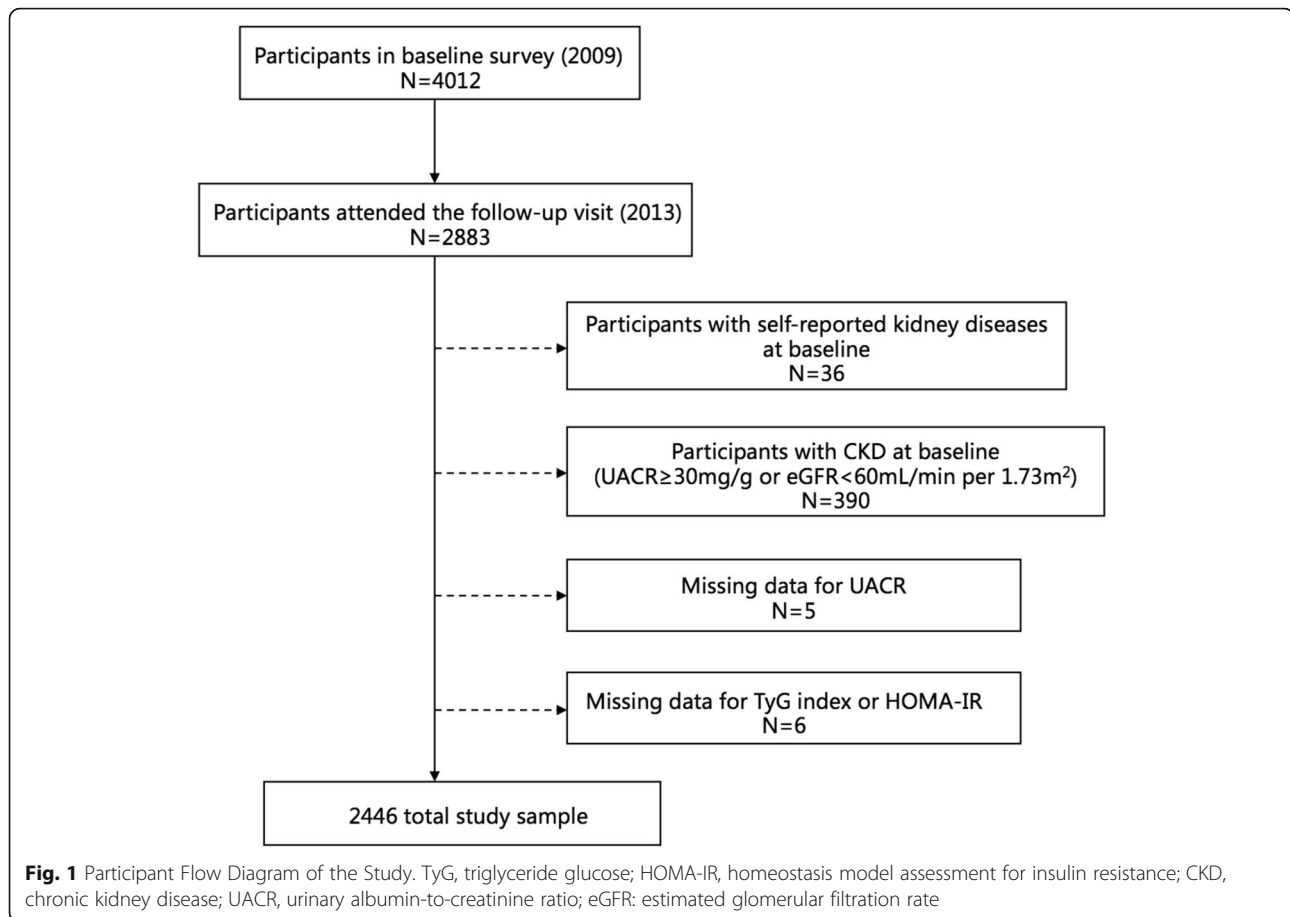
Participants in baseline survey (2009)
N=4012

Participants attended the follow-up visit (2013)
N=2883

Participants with self-reported kidney diseases at baseline
N=36

Participants with CKD at baseline
(UACR≥30mg/g or eGFR<60mL/min per 1.73m$^2$)
N=390

Missing data for UACR
N=5

Missing data for TyG index or HOMA-IR
N=6

2446 total study sample

**Fig. 1** Participant Flow Diagram of the Study. TyG, triglyceride glucose; HOMA-IR, homeostasis model assessment for insulin resistance; CKD, chronic kidney disease; UACR, urinary albumin-to-creatinine ratio; eGFR: estimated glomerular filtration rate